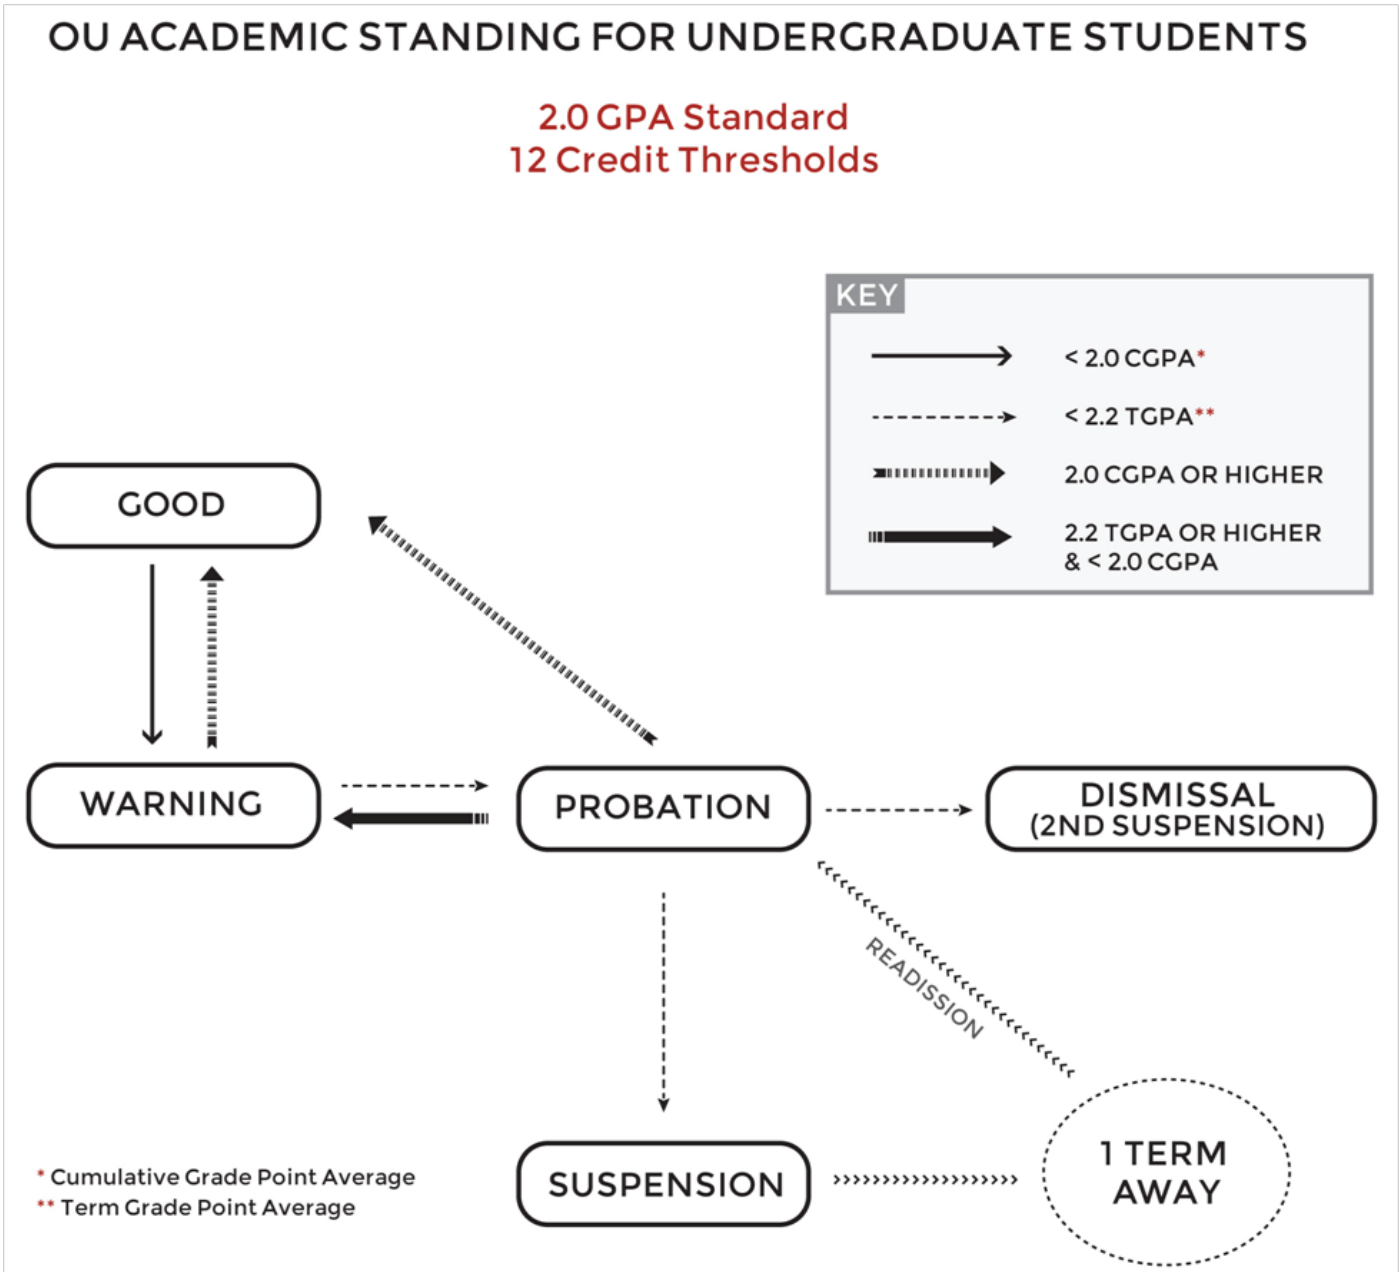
OU ACADEMIC STANDING FOR UNDERGRADUATE STUDENTS

2.0 GPA Standard
12 Credit Thresholds

KEY

< 2.0 CGPA*

< 2.2 TGPA**

2.0 CGPA OR HIGHER

2.2 TGPA OR HIGHER & < 2.0 CGPA

GOOD

WARNING

PROBATION

DISMISSAL (2ND SUSPENSION)

READISSION

SUSPENSION

1 TERM AWAY

* Cumulative Grade Point Average
** Term Grade Point Average